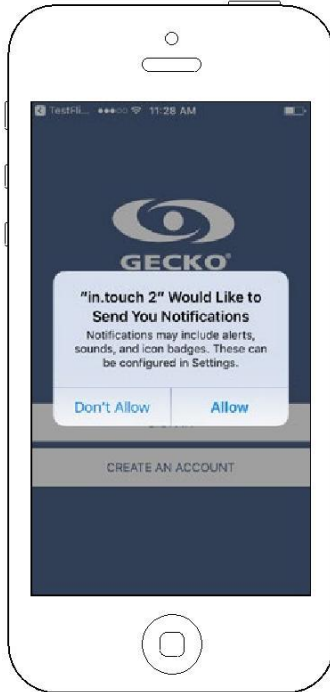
TestFli... 11:28 AM

GECKO®

"in.touch 2" Would Like to Send You Notifications

Notifications may include alerts, sounds, and icon badges. These can be configured in Settings.

Don't Allow

Allow

CREATE AN ACCOUNT